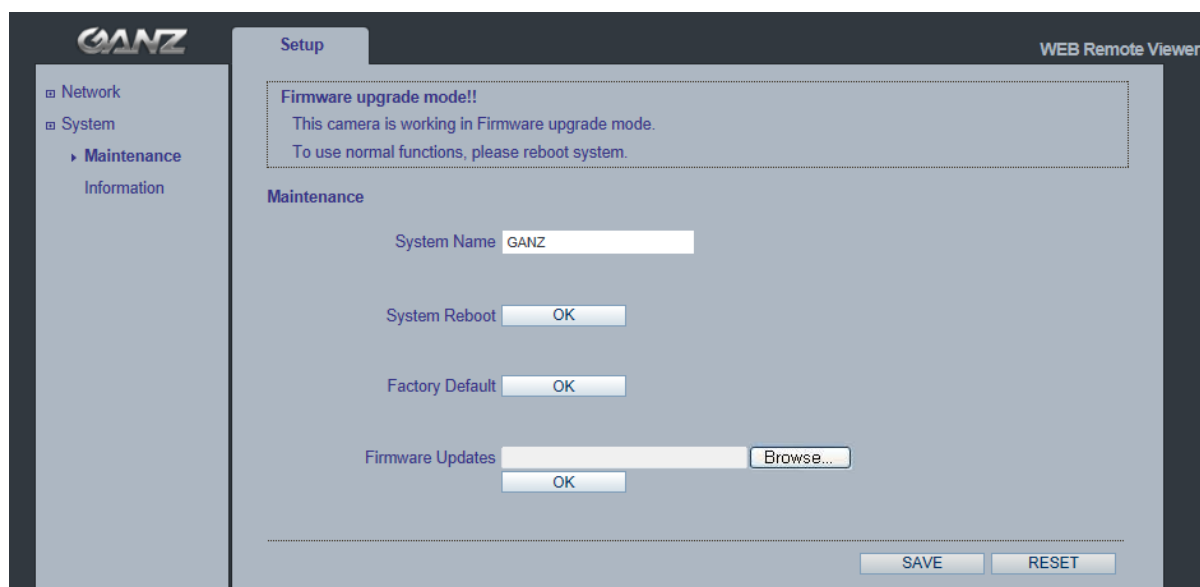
GANZ

Setup

WEB Remote Viewer

⊞ Network
⊞ System
▸ Maintenance
Information

Firmware upgrade mode!!
This camera is working in Firmware upgrade mode.
To use normal functions, please reboot system.

Maintenance

System Name GANZ

System Reboot OK

Factory Default OK

Firmware Updates Browse...
OK

SAVE RESET